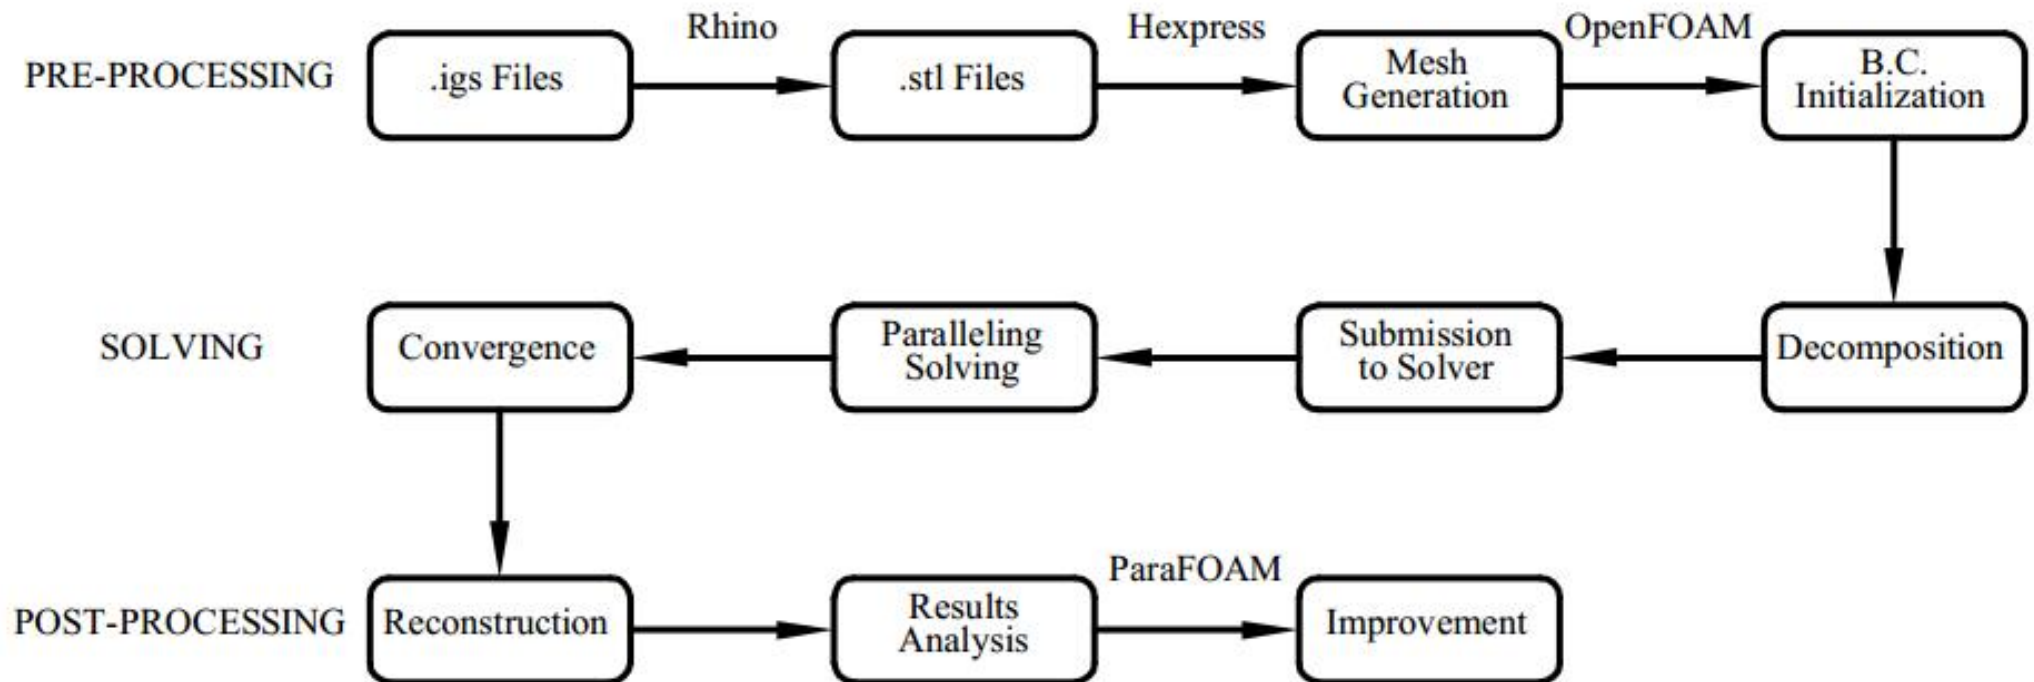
PRE-PROCESSING

.igs Files

Rhino

.stl Files

Hexpress

Mesh Generation

OpenFOAM

B.C. Initialization

SOLVING

Decomposition

Submission to Solver

Paralleling Solving

Convergence

POST-PROCESSING

Reconstruction

Results Analysis

ParaFOAM

Improvement